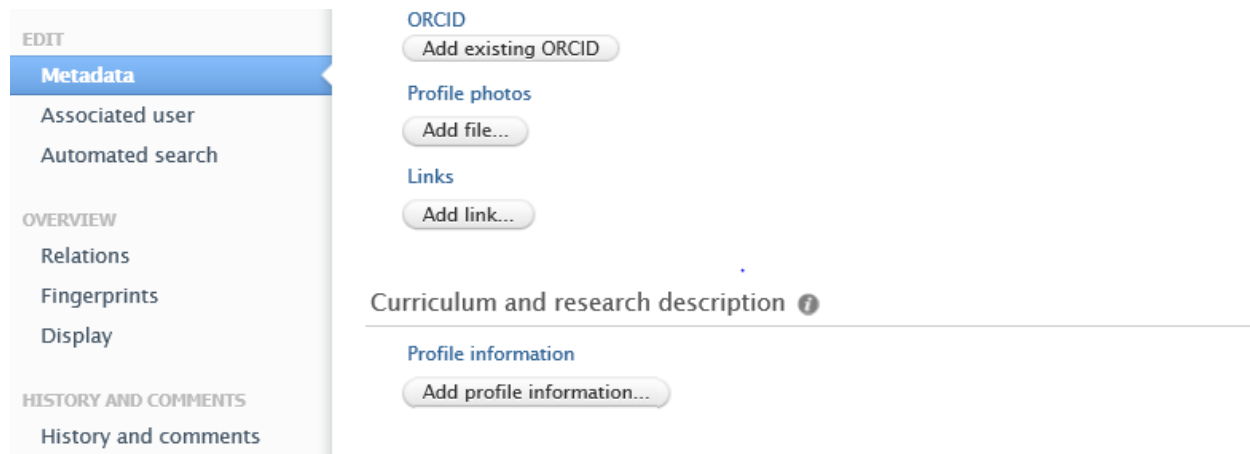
EDIT
Metadata
Associated user
Automated search

OVERVIEW
Relations
Fingerprints
Display

HISTORY AND COMMENTS
History and comments

ORCID
Add existing ORCID

Profile photos
Add file...

Links
Add link...

Curriculum and research description

Profile information
Add profile information...